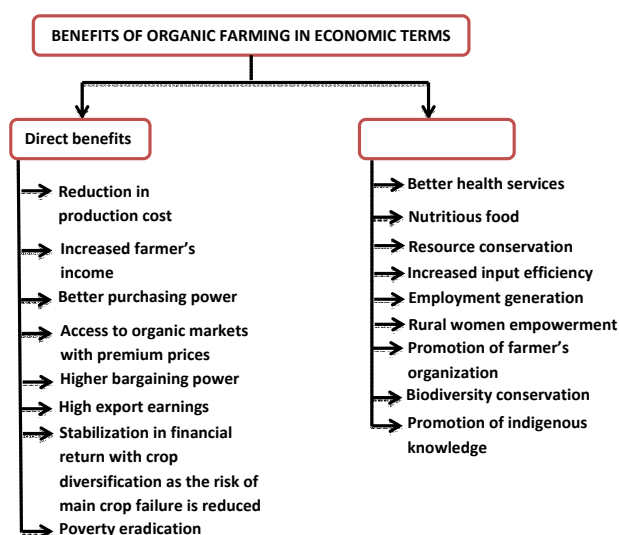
BENEFITS OF ORGANIC FARMING IN ECONOMIC TERMS

Direct benefits

Reduction in production cost

Increased farmer's income

Better purchasing power

Access to organic markets with premium prices

Higher bargaining power

High export earnings

Stabilization in financial return with crop diversification as the risk of main crop failure is reduced

Poverty eradication

Better health services

Nutritious food

Resource conservation

Increased input efficiency

Employment generation

Rural women empowerment

Promotion of farmer's organization

Biodiversity conservation

Promotion of indigenous knowledge